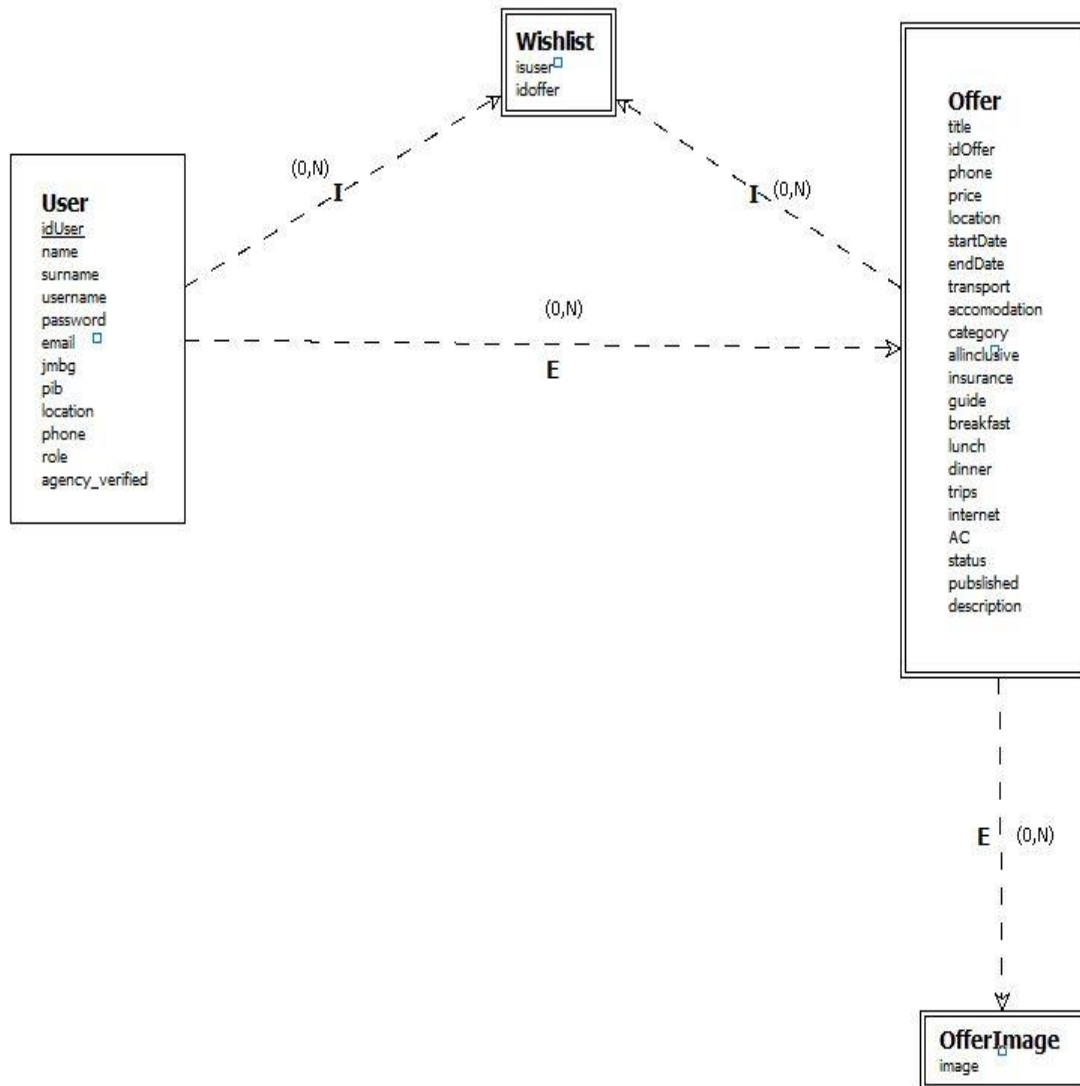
Wishlist
isuser
idoffer

User
idUser
name
surname
username
password
email
jmbg
pib
location
phone
role
agency_verified

(0,N)
I

I (0,N)

(0,N)
E

Offer
title
idOffer
phone
price
location
startDate
endDate
transport
accomodation
category
allinclusive
insurance
guide
breakfast
lunch
dinner
trips
internet
AC
status
publshed
description

E (0,N)

OfferImage
image